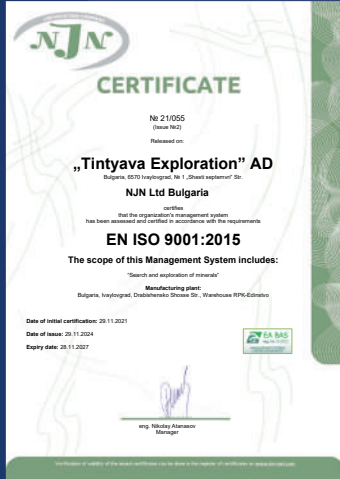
NJN

CERTIFICATE

№ 21/055
(Issue №2)

Released on:

„Tintyava Exploration" AD
Bulgaria, 6570 Ivaylovgrad, № 1 „Shesti septemvri" Str.

NJN Ltd Bulgaria

certifies
that the organization's management system
has been assessed and certified in accordance with the requirements

EN ISO 9001:2015

The scope of this Management System includes:

"Search and exploration of minerals"

Manufacturing plant:
Bulgaria, Ivaylovgrad, Drabishensko Shosse Str., Warehouse RPK-Edinstvo

Date of initial certification: 29.11.2021

Date of issue: 29.11.2024

Expiry date: 28.11.2027

EA BAS

eng. Nikolay Atanasov
Manager

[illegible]